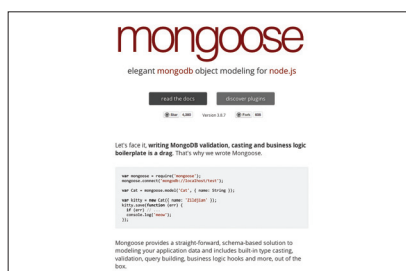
mongoose

elegant mongodb object modeling for node.js

read the docs

discover plugins

Star 4,005

Version 3.8.7

Fork 800

Let's face it, writing MongoDB validation, casting and business logic boilerplate is a drag. That's why we wrote Mongoose.

var mongoose = require('mongoose');
mongoose.connect('mongodb://localhost/test');

var Cat = mongoose.model('Cat', { name: String });

var kitty = new Cat({ name: 'Zildjian' });
kitty.save(function (err) {
  if (err) // ...
  console.log('meow');
});

Mongoose provides a straight-forward, schema-based solution to modeling your application data and includes built-in type casting, validation, query building, business logic hooks and more, out of the box.